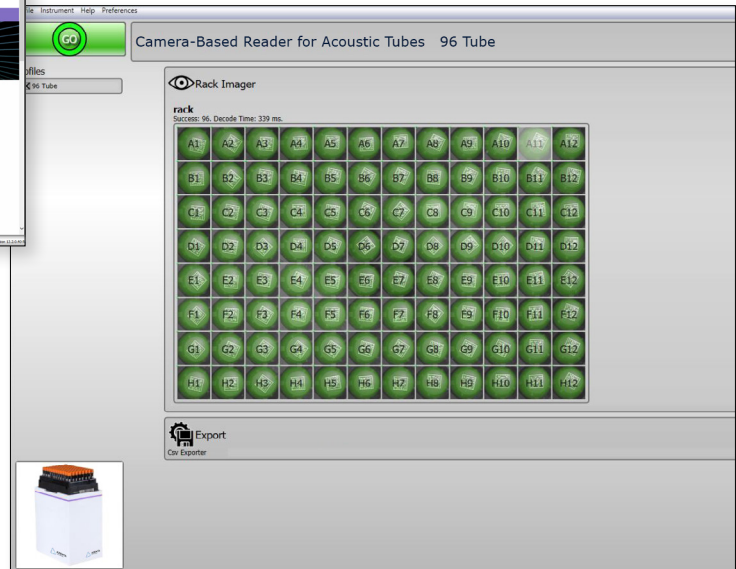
ile Instrument Help Preferences

GO

Camera-Based Reader for Acoustic Tubes 96 Tube

ofiles

96 Tube

Rack Imager

rack
Success: 96. Decode Time: 339 ms.

| A1 | A2 | A3 | A4 | A5 | A6 | A7 | A8 | A9 | A10 | A11 | A12 |
|---|---|---|---|---|---|---|---|---|---|---|---|
| B1 | B2 | B3 | B4 | B5 | B6 | B7 | B8 | B9 | B10 | B11 | B12 |
| C1 | C2 | C3 | C4 | C5 | C6 | C7 | C8 | C9 | C10 | C11 | C12 |
| D1 | D2 | D3 | D4 | D5 | D6 | D7 | D8 | D9 | D10 | D11 | D12 |
| E1 | E2 | E3 | E4 | E5 | E6 | E7 | E8 | E9 | E10 | E11 | E12 |
| F1 | F2 | F3 | F4 | F5 | F6 | F7 | F8 | F9 | F10 | F11 | F12 |
| G1 | G2 | G3 | G4 | G5 | G6 | G7 | G8 | G9 | G10 | G11 | G12 |
| H1 | H2 | H3 | H4 | H5 | H6 | H7 | H8 | H9 | H10 | H11 | H12 |

Export
Csv Exporter